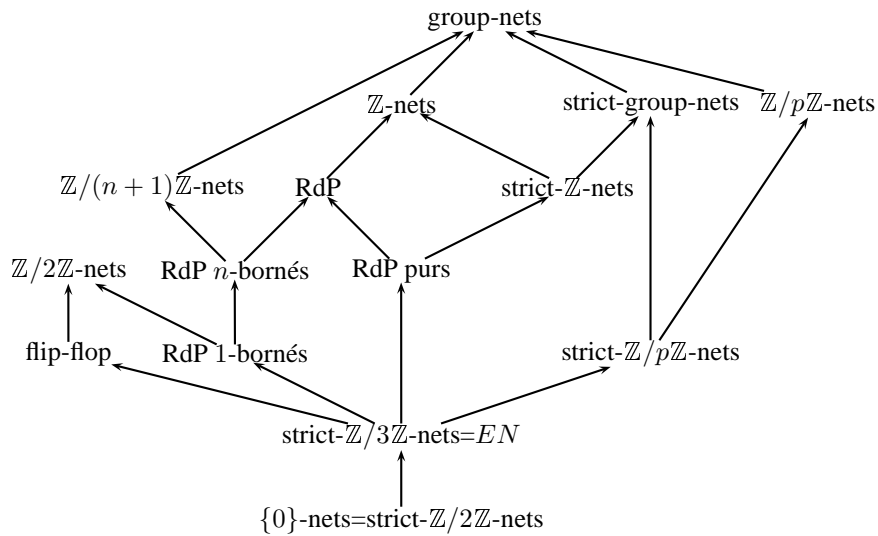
group-nets

$\mathbb{Z}$-nets

strict-group-nets

$\mathbb{Z}/p\mathbb{Z}$-nets

$\mathbb{Z}/(n+1)\mathbb{Z}$-nets

RdP

strict-$\mathbb{Z}$-nets

$\mathbb{Z}/2\mathbb{Z}$-nets

RdP $n$-bornés

RdP purs

flip-flop

RdP 1-bornés

strict-$\mathbb{Z}/p\mathbb{Z}$-nets

strict-$\mathbb{Z}/3\mathbb{Z}$-nets=$EN$

$\{0\}$-nets=strict-$\mathbb{Z}/2\mathbb{Z}$-nets